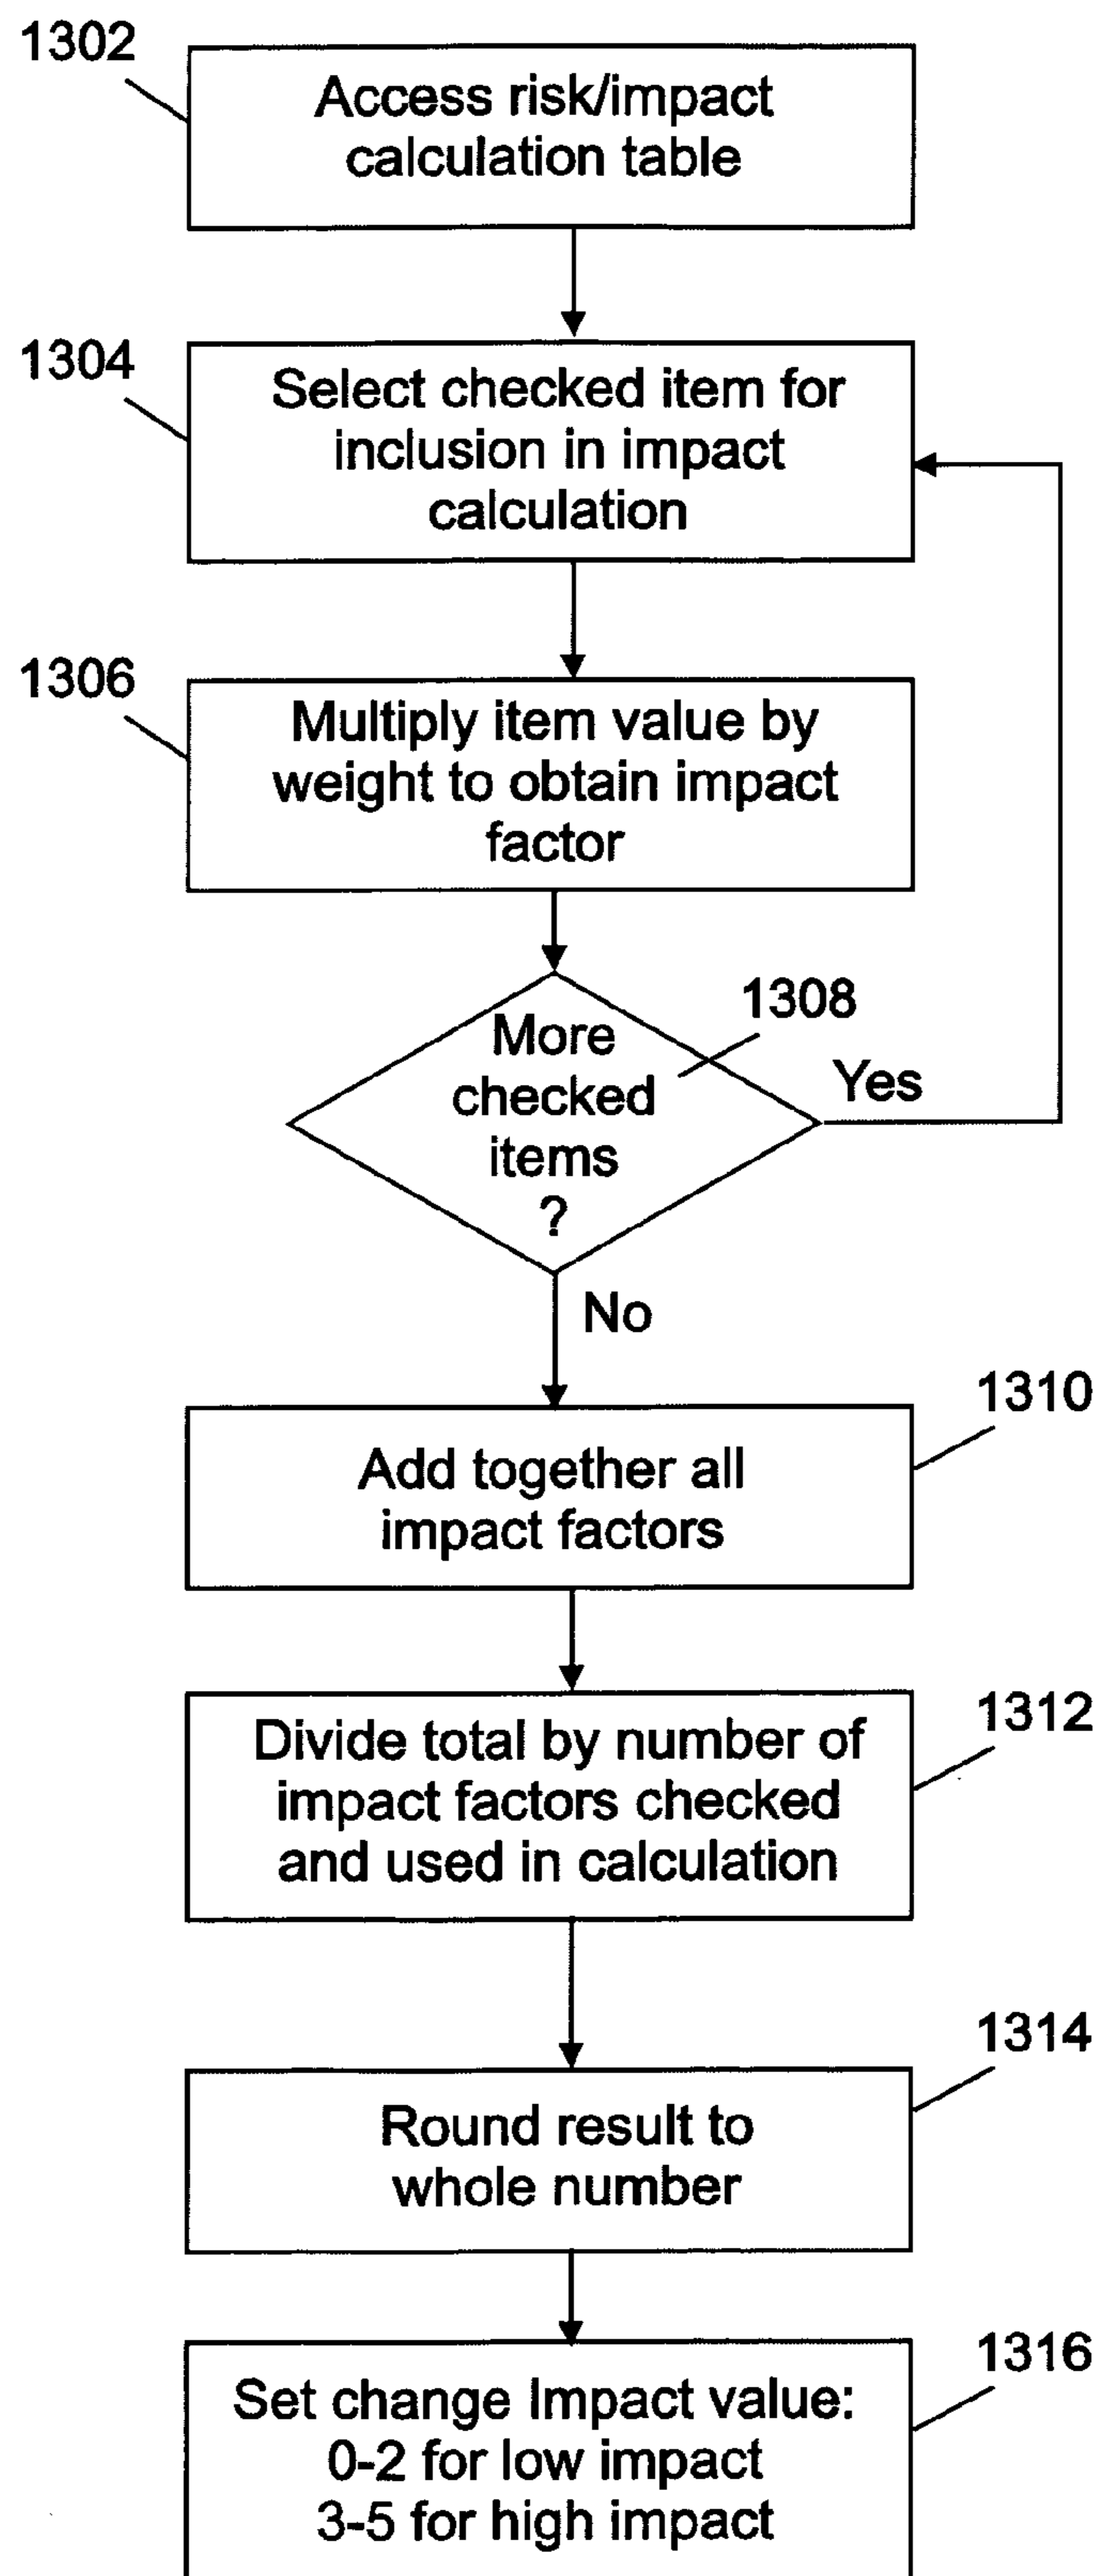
1302

Access risk/impact calculation table

1304

Select checked item for inclusion in impact calculation

1306

Multiply item value by weight to obtain impact factor

1308

More checked items ?

Yes

No

1310

Add together all impact factors

1312

Divide total by number of impact factors checked and used in calculation

1314

Round result to whole number

1316

Set change Impact value:
0-2 for low impact
3-5 for high impact